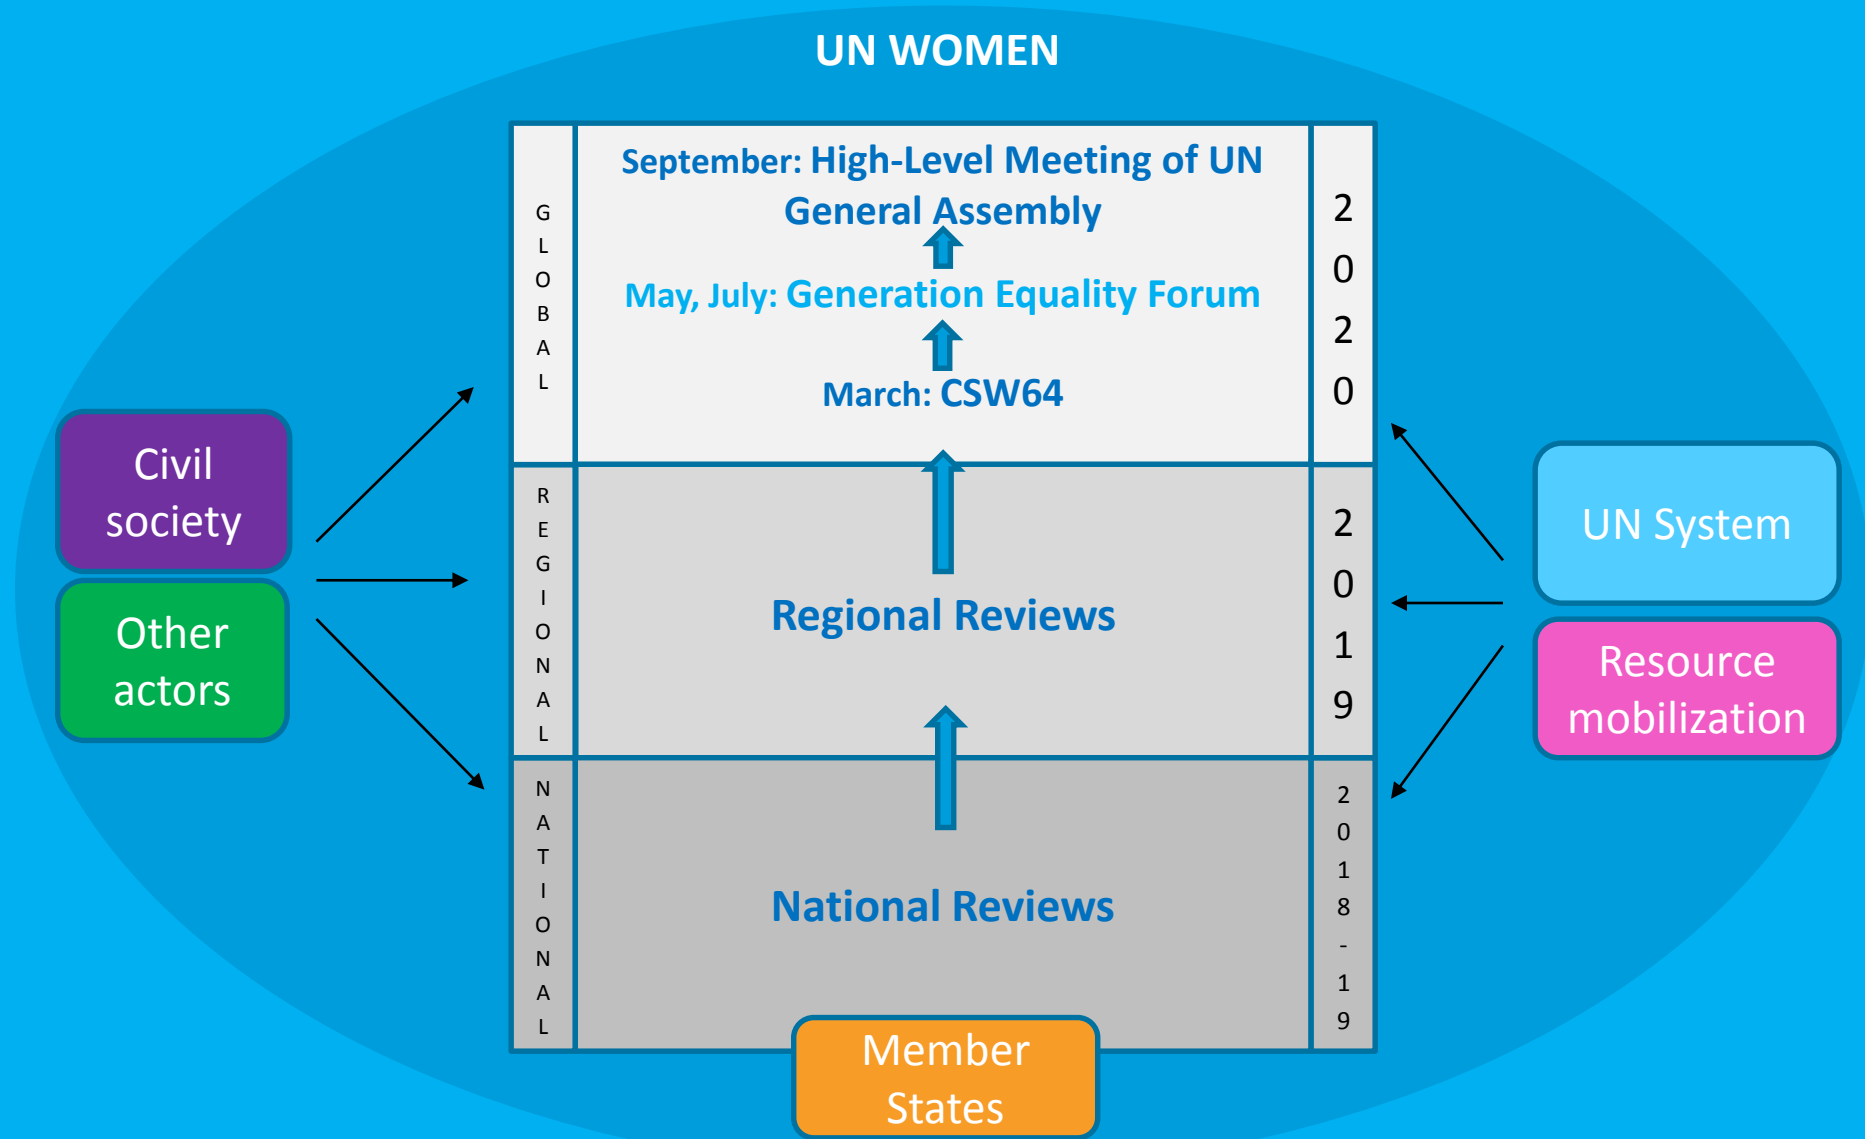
UN WOMEN

Civil society

Other actors

GLOBAL

September: High-Level Meeting of UN General Assembly

May, July: Generation Equality Forum

March: CSW64

2020

REGIONAL

Regional Reviews

2019

NATIONAL

National Reviews

2018-19

UN System

Resource mobilization

Member States